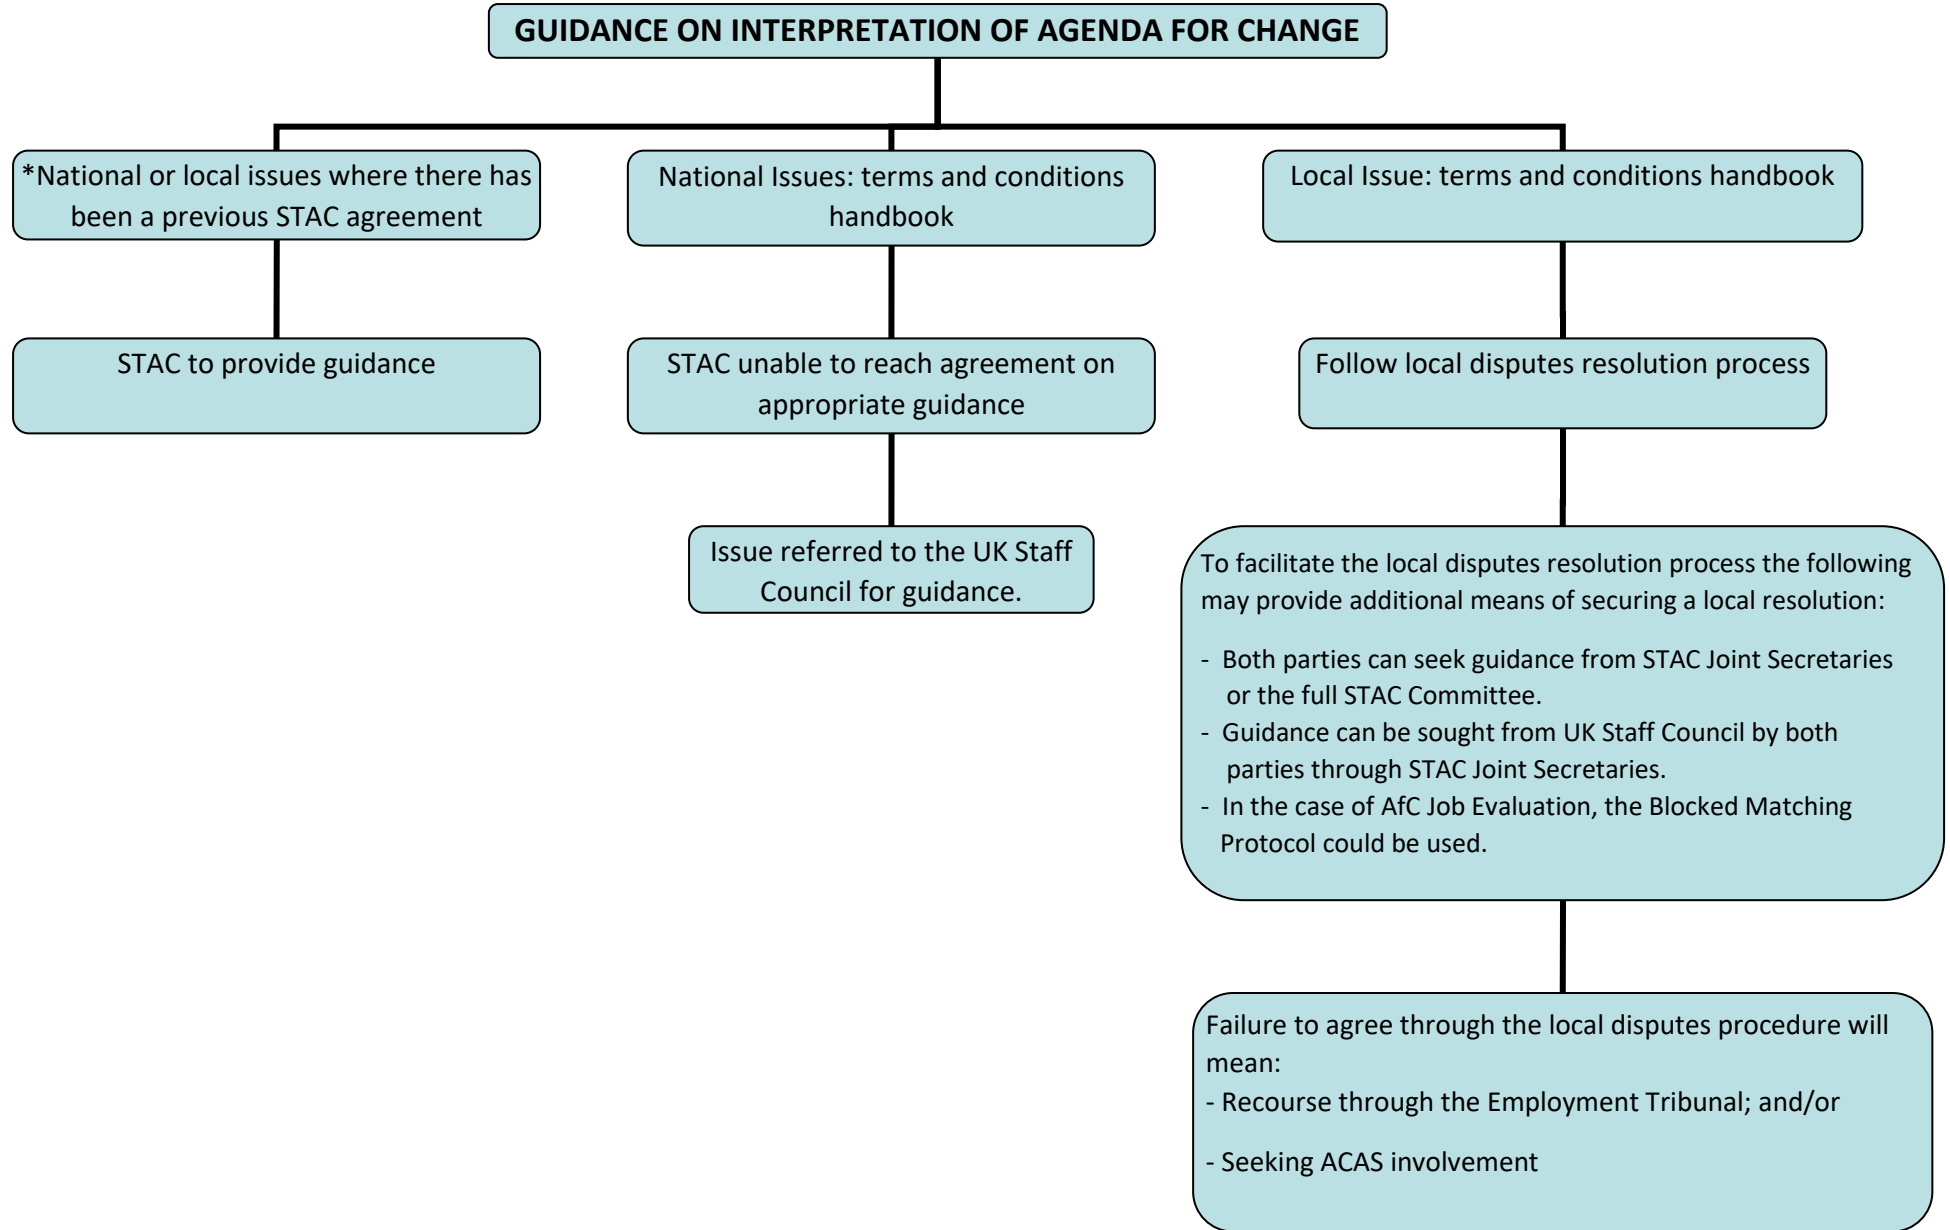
GUIDANCE ON INTERPRETATION OF AGENDA FOR CHANGE

*National or local issues where there has been a previous STAC agreement

STAC to provide guidance

National Issues: terms and conditions handbook

STAC unable to reach agreement on appropriate guidance

Issue referred to the UK Staff Council for guidance.

Local Issue: terms and conditions handbook

Follow local disputes resolution process

To facilitate the local disputes resolution process the following may provide additional means of securing a local resolution:

- Both parties can seek guidance from STAC Joint Secretaries or the full STAC Committee.
- Guidance can be sought from UK Staff Council by both parties through STAC Joint Secretaries.
- In the case of AfC Job Evaluation, the Blocked Matching Protocol could be used.

Failure to agree through the local disputes procedure will mean:
- Recourse through the Employment Tribunal; and/or

- Seeking ACAS involvement